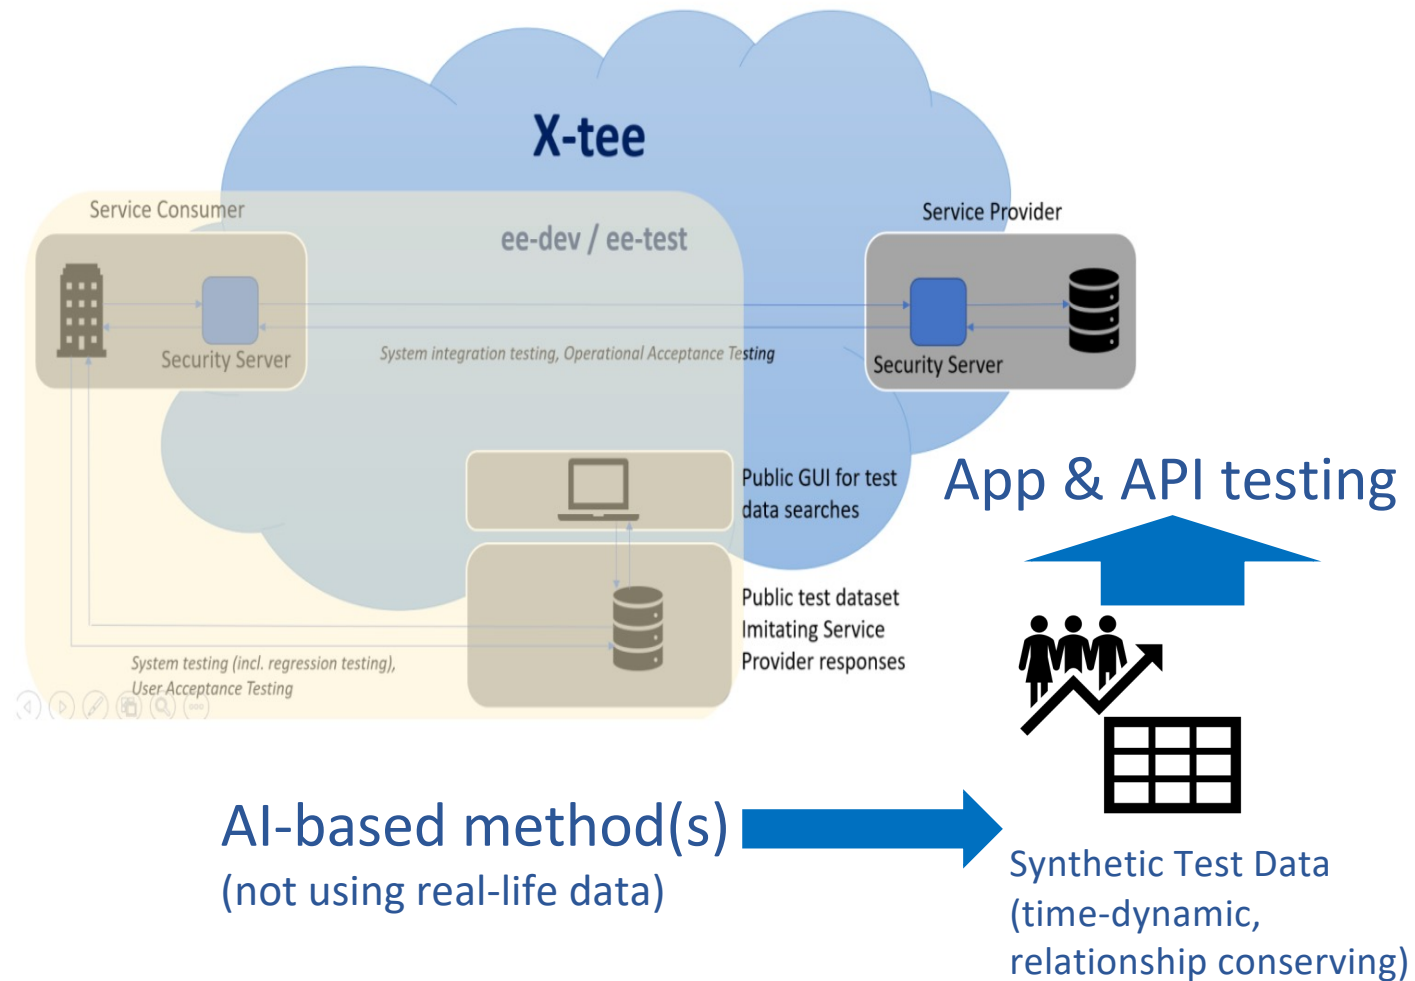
X-tee

Service Consumer

ee-dev / ee-test

Service Provider

Security Server

System integration testing, Operational Acceptance Testing

Security Server

Public GUI for test data searches

App & API testing

Public test dataset Imitating Service Provider responses

System testing (incl. regression testing), User Acceptance Testing

AI-based method(s)
(not using real-life data)

Synthetic Test Data
(time-dynamic, relationship conserving)